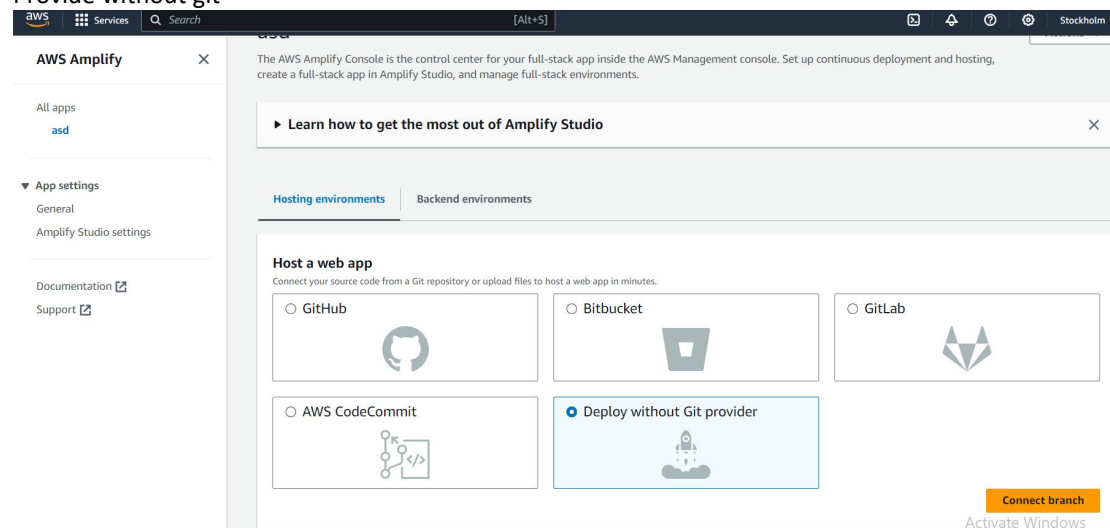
Provide without git

aws Services Search [Alt+S] Stockholm

AWS Amplify

All apps
asd

App settings
General
Amplify Studio settings

Documentation
Support

asd

The AWS Amplify Console is the control center for your full-stack app inside the AWS Management console. Set up continuous deployment and hosting, create a full-stack app in Amplify Studio, and manage full-stack environments.

Learn how to get the most out of Amplify Studio

Hosting environments Backend environments

Host a web app
Connect your source code from a Git repository or upload files to host a web app in minutes.

GitHub
Bitbucket
GitLab
AWS CodeCommit
Deploy without Git provider

Connect branch

Activate Windows